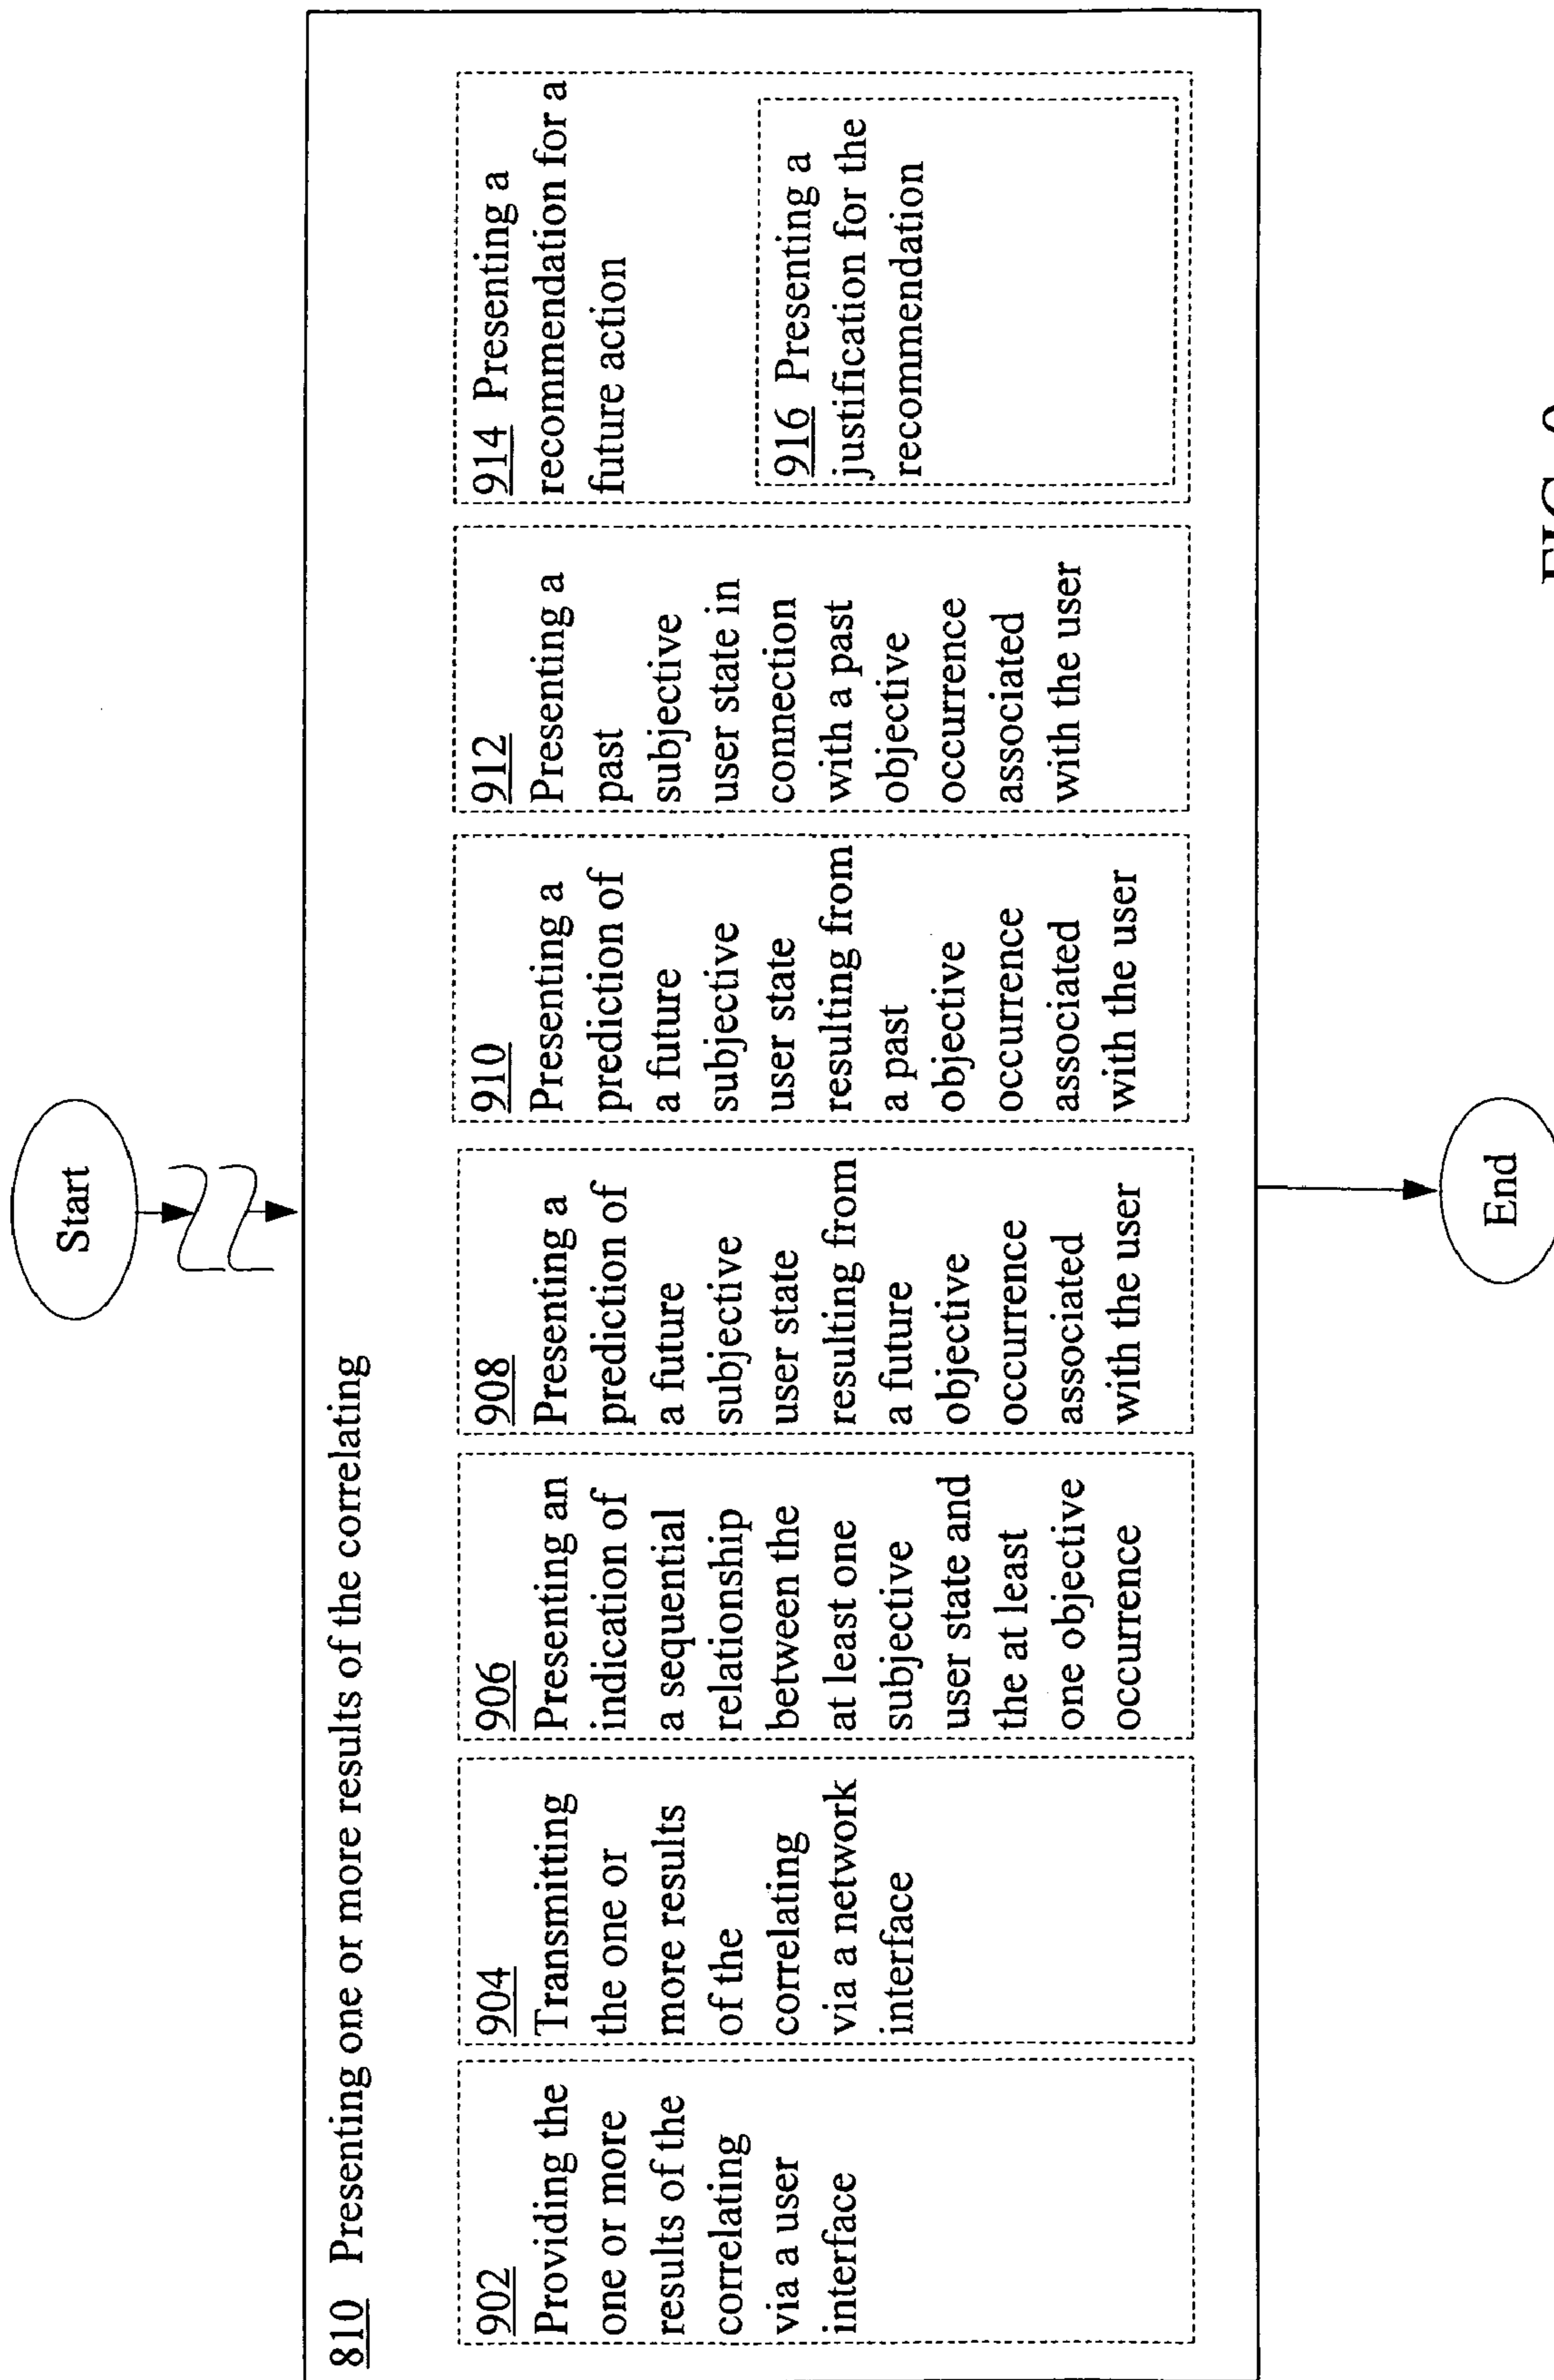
Start

810 Presenting one or more results of the correlating

902 Providing the one or more results of the correlating via a user interface

904 Transmitting the one or more results of the correlating via a network interface

906 Presenting an indication of a sequential relationship between the at least one subjective user state and the at least one objective occurrence

908 Presenting a prediction of a future subjective user state resulting from a future objective occurrence associated with the user

910 Presenting a prediction of a future subjective user state resulting from a past objective occurrence associated with the user

912 Presenting a past subjective user state in connection with a past objective occurrence associated with the user

914 Presenting a recommendation for a future action

916 Presenting a justification for the recommendation

End

FIG. 9